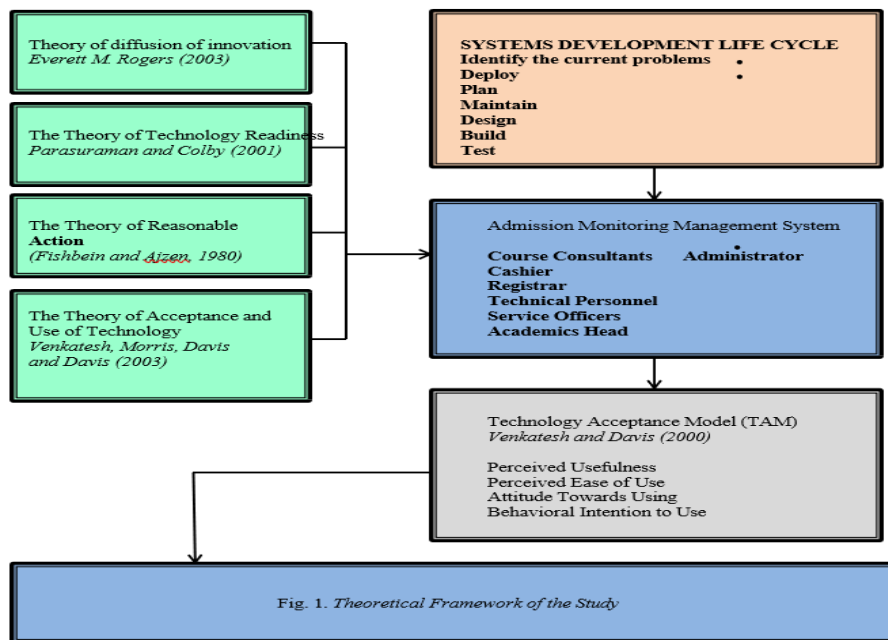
Theory of diffusion of innovation
Everett M. Rogers (2003)

The Theory of Technology Readiness
Parasuraman and Colby (2001)

The Theory of Reasonable Action
(Fishbein and Ajzen, 1980)

The Theory of Acceptance and Use of Technology
Venkatesh, Morris, Davis and Davis (2003)

SYSTEMS DEVELOPMENT LIFE CYCLE
Identify the current problems
Deploy
Plan
Maintain
Design
Build
Test

Admission Monitoring Management System
Course Consultants
Administrator
Cashier
Registrar
Technical Personnel
Service Officers
Academics Head

Technology Acceptance Model (TAM)
Venkatesh and Davis (2000)

Perceived Usefulness
Perceived Ease of Use
Attitude Towards Using
Behavioral Intention to Use

Fig. 1. Theoretical Framework of the Study